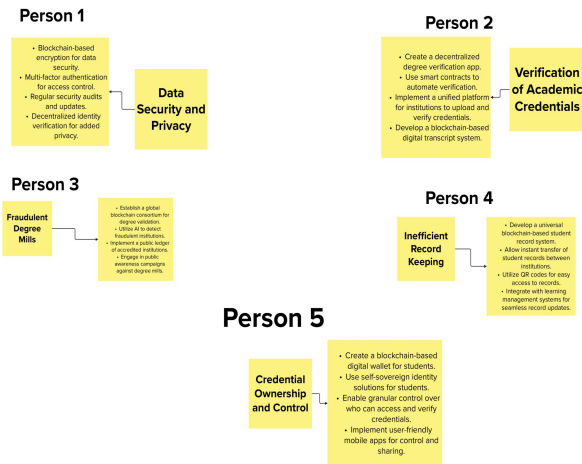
Person 1

• Blockchain-based encryption for data security.
• Multi-factor authentication for access control.
• Regular security audits and updates.
• Decentralized identity verification for added privacy.

Data Security and Privacy

Person 2

• Create a decentralized degree verification app.
• Use smart contracts to automate verification.
• Implement a unified platform for institutions to upload and verify credentials.
• Develop a blockchain-based digital transcript system.

Verification of Academic Credentials

Person 3

Fraudulent Degree Mills

• Establish a global blockchain consortium for degree validation.
• Utilize AI to detect fraudulent institutions.
• Implement a public ledger of accredited institutions.
• Engage in public awareness campaigns against degree mills.

Person 4

Inefficient Record Keeping

• Develop a universal blockchain-based student record system.
• Allow instant transfer of student records between institutions.
• Utilize QR codes for easy access to records.
• Integrate with learning management systems for seamless record updates.

Person 5

Credential Ownership and Control

• Create a blockchain-based digital wallet for students.
• Use self-sovereign identity solutions for students.
• Enable granular control over who can access and verify credentials.
• Implement user-friendly mobile apps for control and sharing.